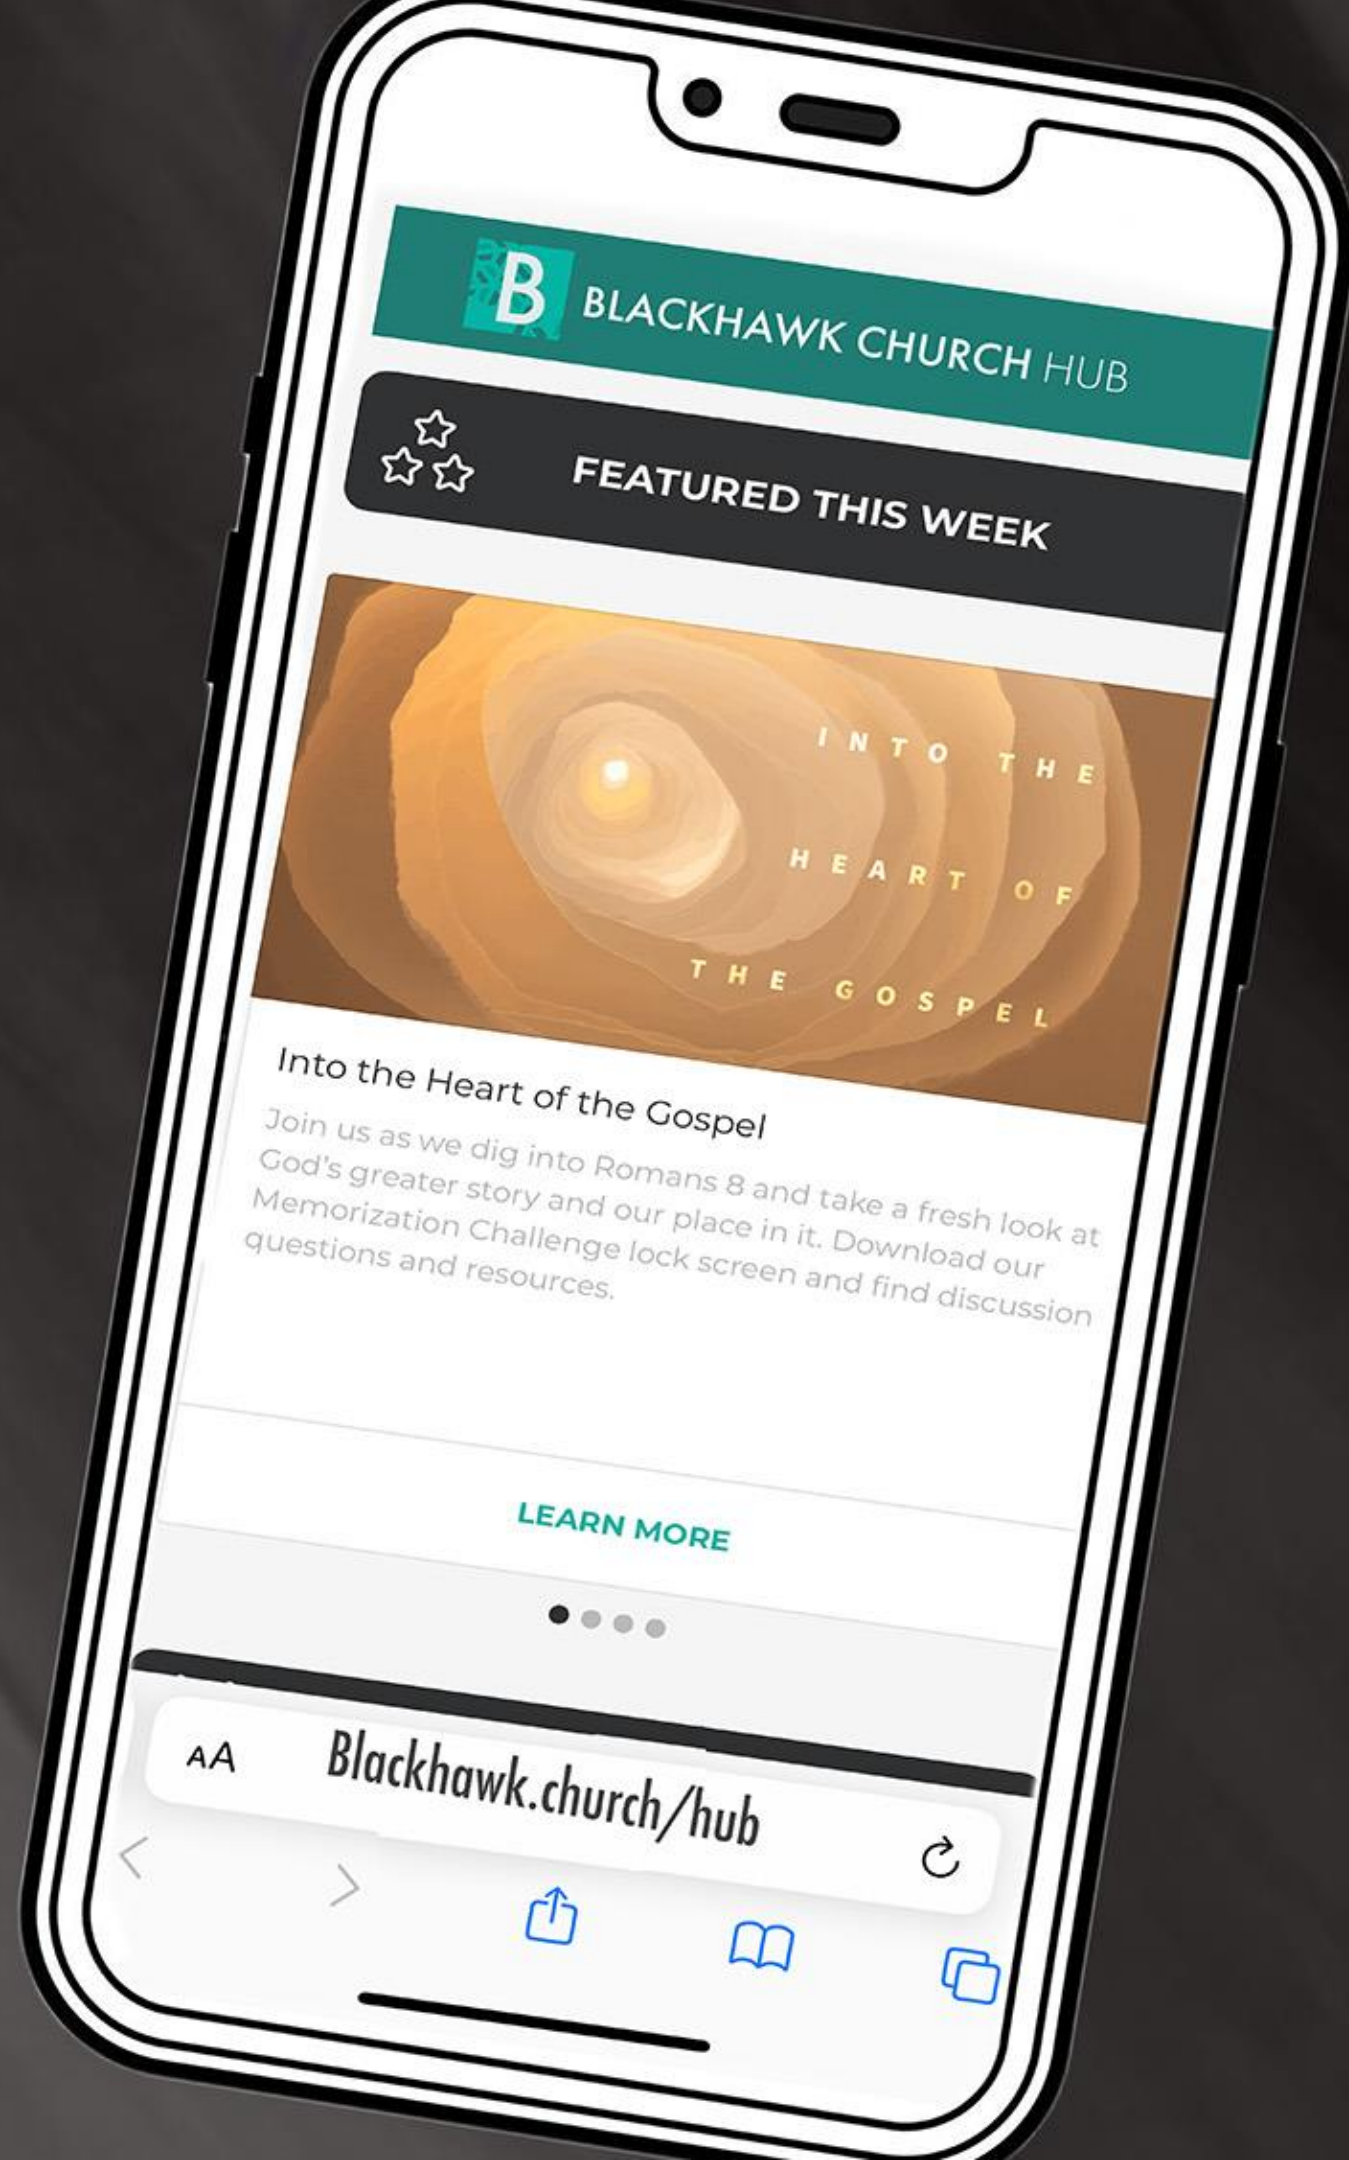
B BLACKHAWK CHURCH HUB

FEATURED THIS WEEK

INTO THE HEART OF THE GOSPEL

Into the Heart of the Gospel

Join us as we dig into Romans 8 and take a fresh look at God's greater story and our place in it. Download our Memorization Challenge lock screen and find discussion questions and resources.

LEARN MORE

AA Blackhawk.church/hub